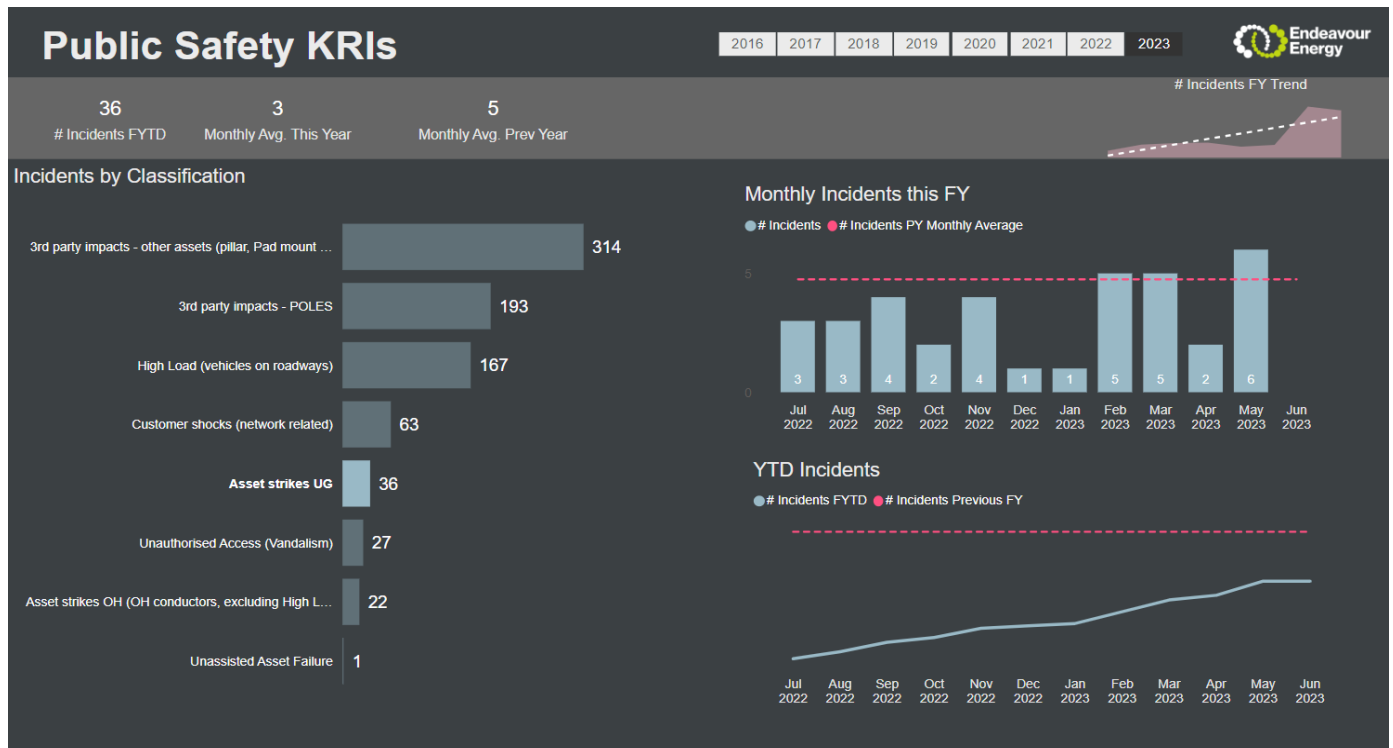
Public Safety KRIs

2016 2017 2018 2019 2020 2021 2022 2023

Endeavour Energy

36
# Incidents FYTD

3
Monthly Avg. This Year

5
Monthly Avg. Prev Year

# Incidents FY Trend

Incidents by Classification

| Classification | Count |
|---|---|
| 3rd party impacts - other assets (pillar, Pad mount ... | 314 |
| 3rd party impacts - POLES | 193 |
| High Load (vehicles on roadways) | 167 |
| Customer shocks (network related) | 63 |
| Asset strikes UG | 36 |
| Unauthorised Access (Vandalism) | 27 |
| Asset strikes OH (OH conductors, excluding High L... | 22 |
| Unassisted Asset Failure | 1 |

Monthly Incidents this FY

# Incidents # Incidents PY Monthly Average

5
0

| Jul 2022 | Aug 2022 | Sep 2022 | Oct 2022 | Nov 2022 | Dec 2022 | Jan 2023 | Feb 2023 | Mar 2023 | Apr 2023 | May 2023 | Jun 2023 |
|---|---|---|---|---|---|---|---|---|---|---|---|
| 3 | 3 | 4 | 2 | 4 | 1 | 1 | 5 | 5 | 2 | 6 | |

YTD Incidents

# Incidents FYTD # Incidents Previous FY

Jul 2022 Aug 2022 Sep 2022 Oct 2022 Nov 2022 Dec 2022 Jan 2023 Feb 2023 Mar 2023 Apr 2023 May 2023 Jun 2023